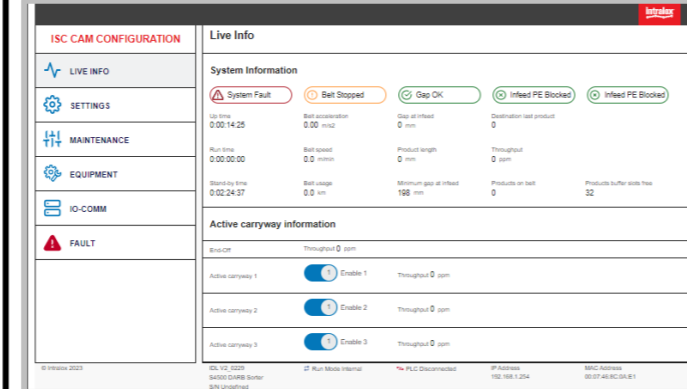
Intralox

ISC CAM CONFIGURATION

LIVE INFO

SETTINGS

MAINTENANCE

EQUIPMENT

IO-COMM

FAULT

Live Info

System Information

System Fault | Belt Stopped | Gap OK | Infeed PE Blocked | Infeed PE Blocked

Up time
0:00:14:25

Belt acceleration
0.00 m/s2

Gap at infeed
0 mm

Destination last product
0

Run time
0:00:00:00

Belt speed
0.0 m/min

Product length
0 mm

Throughput
0 ppm

Stand-by time
0:02:24:37

Belt usage
0.0 km

Minimum gap at infeed
198 mm

Products on belt
0

Products buffer slots free
32

Active carryway information

End-Off | Throughput 0 ppm

Active carryway 1 | Enable 1 | Throughput 0 ppm

Active carryway 2 | Enable 2 | Throughput 0 ppm

Active carryway 3 | Enable 3 | Throughput 0 ppm

© Intralox 2023

IDL V2_0229
S4000 DARB Sorter
S/N Undefined

Run Mode Internal

PLC Disconnected

IP Address
192.168.1.254

MAC Address
00:07:46:9C:0A:E1